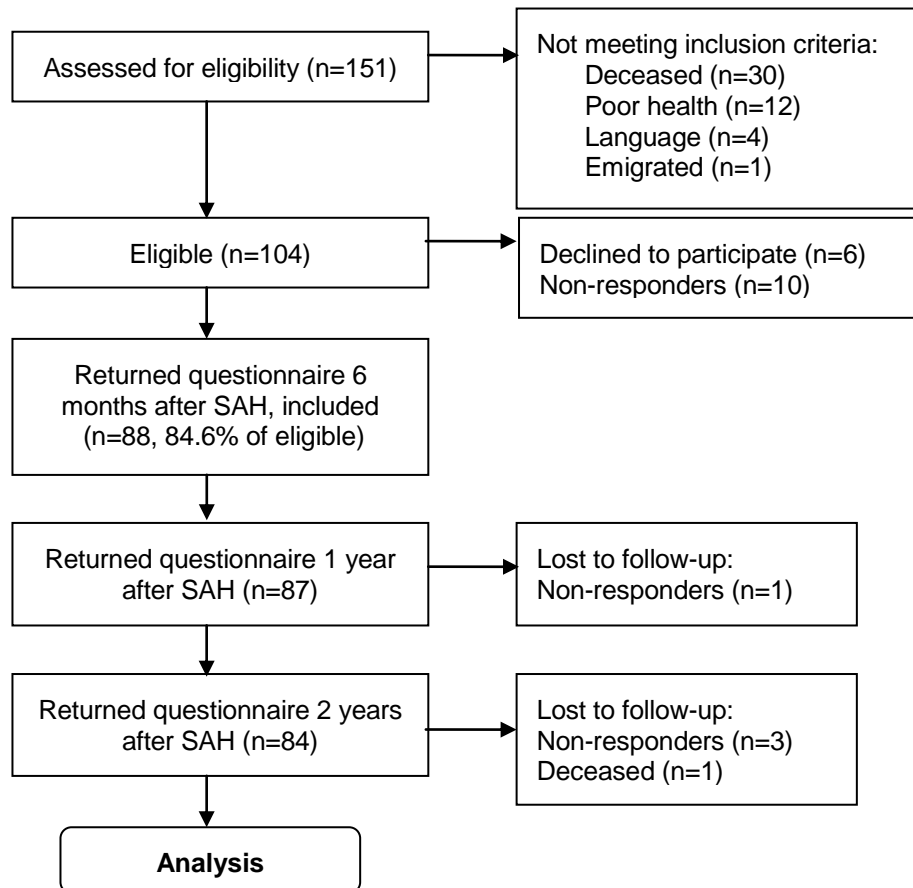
Assessed for eligibility (n=151)

Not meeting inclusion criteria:
Deceased (n=30)
Poor health (n=12)
Language (n=4)
Emigrated (n=1)

Eligible (n=104)

Declined to participate (n=6)
Non-responders (n=10)

Returned questionnaire 6 months after SAH, included (n=88, 84.6% of eligible)

Returned questionnaire 1 year after SAH (n=87)

Lost to follow-up:
Non-responders (n=1)

Returned questionnaire 2 years after SAH (n=84)

Lost to follow-up:
Non-responders (n=3)
Deceased (n=1)

**Analysis**